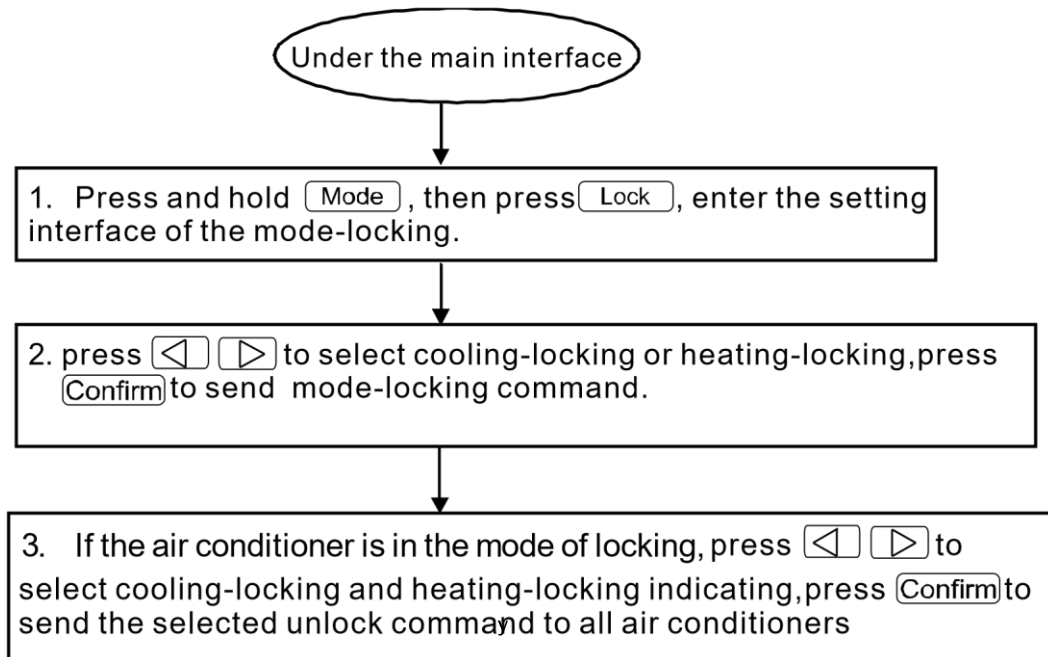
Under the main interface

1. Press and hold Mode, then press Lock, enter the setting interface of the mode-locking.

2. press ◁ ▷ to select cooling-locking or heating-locking,press Confirm to send mode-locking command.

3. If the air conditioner is in the mode of locking, press ◁ ▷ to select cooling-locking and heating-locking indicating,press Confirm to send the selected unlock command to all air conditioners